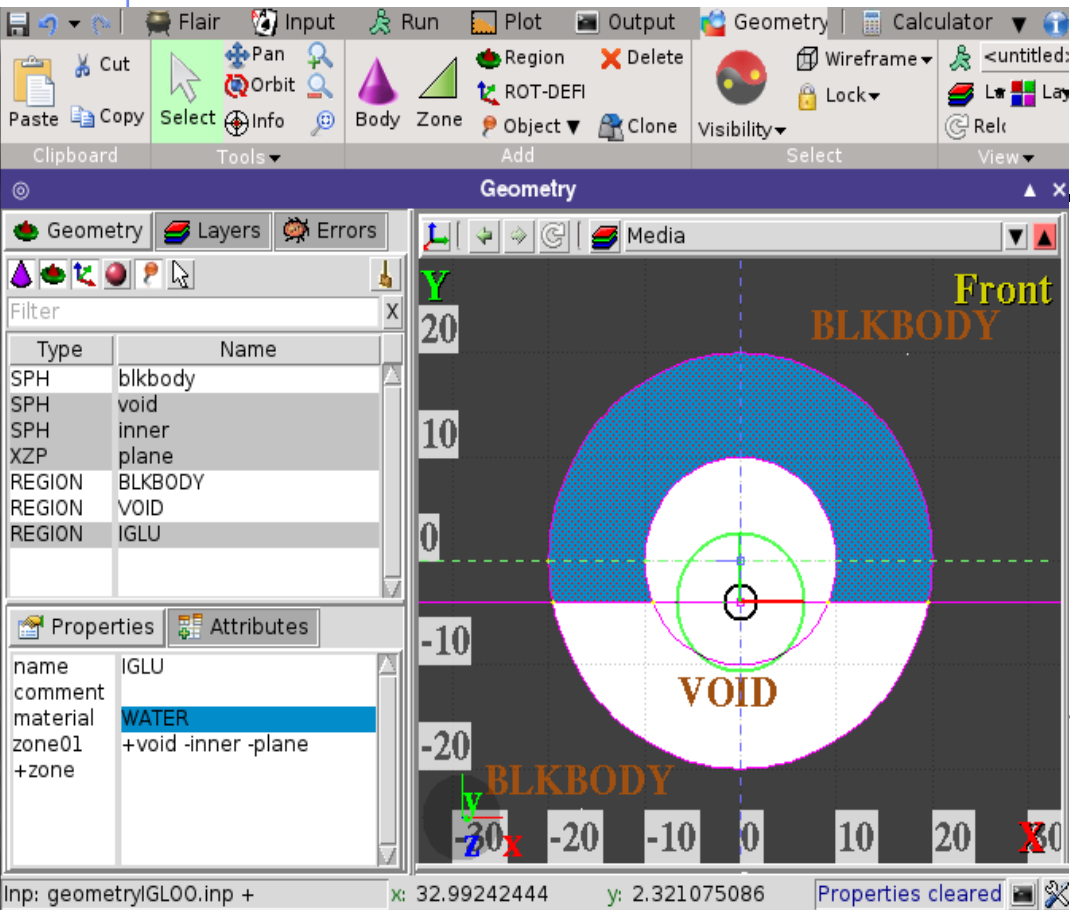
Flair Input Run Plot Output Geometry Calculator

Paste Cut Copy
Clipboard

Select Pan Orbit Info
Tools

Body Zone Region ROT-DEFI Object Delete Clone
Add

Visibility Wireframe Lock
Select

<untitled> La Lay Relo
View

Geometry

Geometry Layers Errors

Filter

| Type | Name |
|---|---|
| SPH | blkbody |
| SPH | void |
| SPH | inner |
| XZP | plane |
| REGION | BLKBODY |
| REGION | VOID |
| REGION | IGLU |

Properties Attributes

| name | IGLU |
|---|---|
| comment | |
| material | WATER |
| zone01 | +void -inner -plane |
| +zone | |

Media

Y
Front
BLKBODY
20
10
0
-10
VOID
-20
BLKBODY
-30 -20 -10 0 10 20 30
X

Inp: geometryIGLOO.inp + x: 32.99242444 y: 2.321075086 Properties cleared